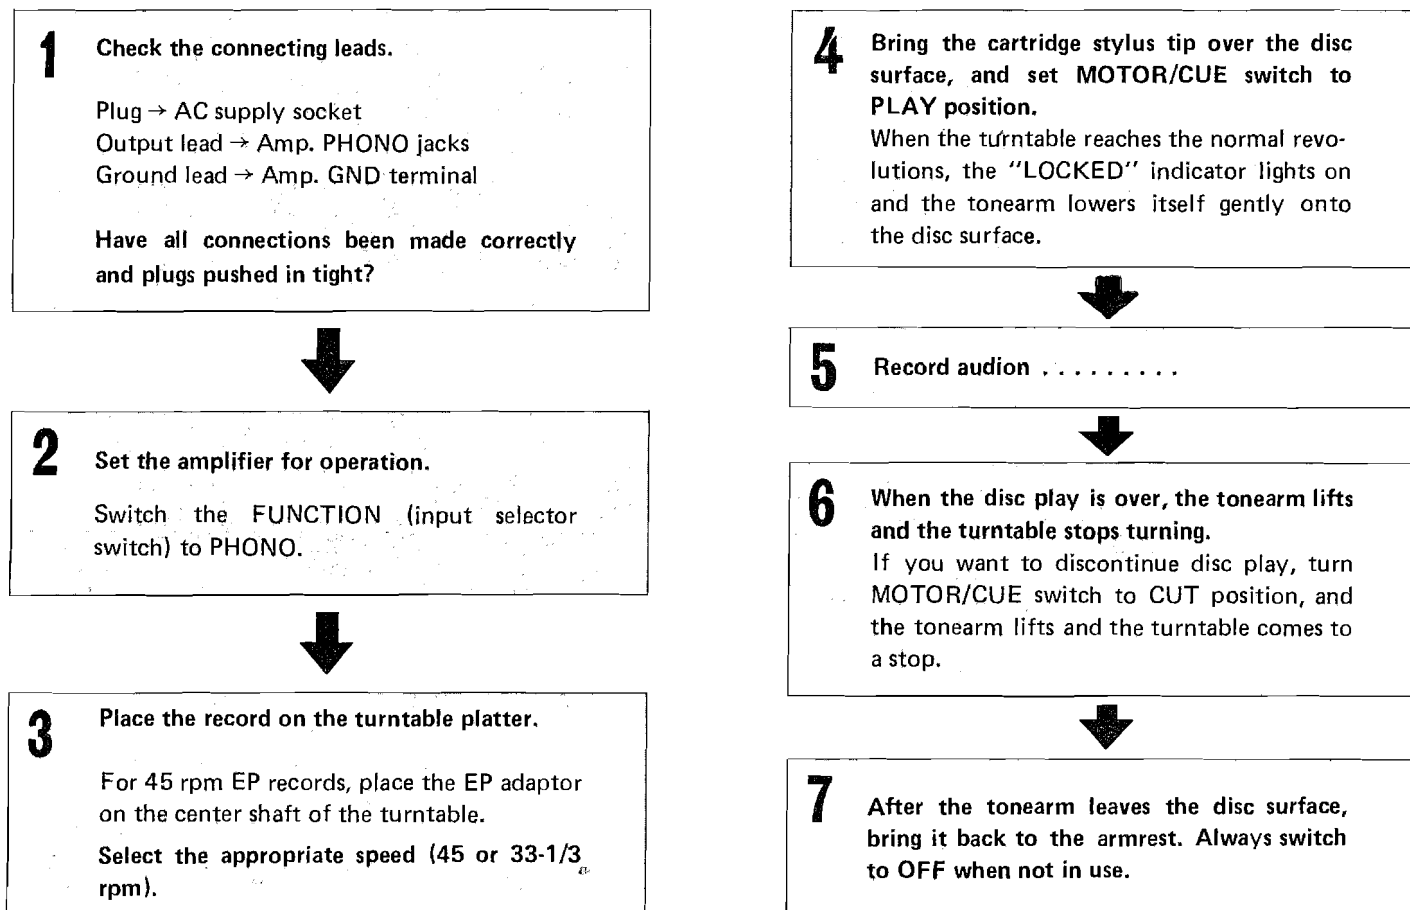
1 Check the connecting leads.

Plug → AC supply socket
Output lead → Amp. PHONO jacks
Ground lead → Amp. GND terminal

Have all connections been made correctly and plugs pushed in tight?

2 Set the amplifier for operation.

Switch the FUNCTION (input selector switch) to PHONO.

3 Place the record on the turntable platter.

For 45 rpm EP records, place the EP adaptor on the center shaft of the turntable.

Select the appropriate speed (45 or 33-1/3 rpm).

4 Bring the cartridge stylus tip over the disc surface, and set MOTOR/CUE switch to PLAY position.
When the turntable reaches the normal revolutions, the "LOCKED" indicator lights on and the tonearm lowers itself gently onto the disc surface.

5 Record audion . . . . . . . . .

6 When the disc play is over, the tonearm lifts and the turntable stops turning.
If you want to discontinue disc play, turn MOTOR/CUE switch to CUT position, and the tonearm lifts and the turntable comes to a stop.

7 After the tonearm leaves the disc surface, bring it back to the armrest. Always switch to OFF when not in use.